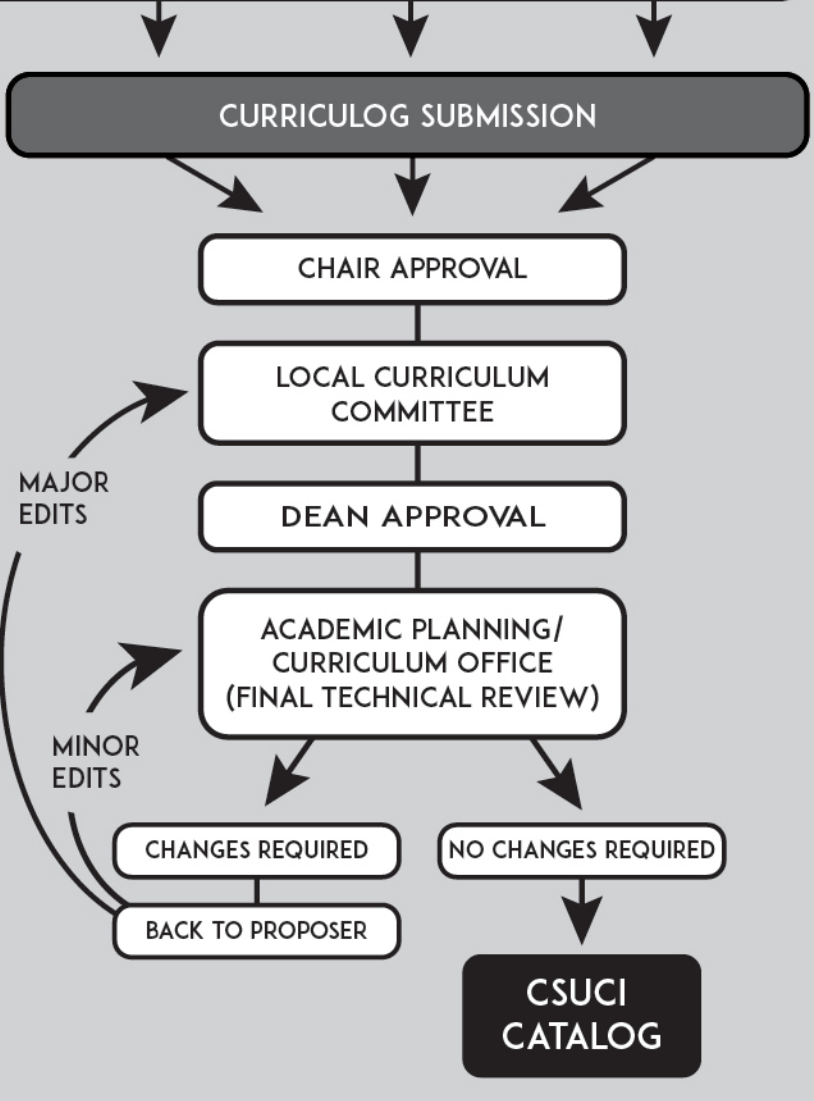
CURRICULOG SUBMISSION

CHAIR APPROVAL

LOCAL CURRICULUM COMMITTEE

MAJOR EDITS

DEAN APPROVAL

ACADEMIC PLANNING/ CURRICULUM OFFICE (FINAL TECHNICAL REVIEW)

MINOR EDITS

CHANGES REQUIRED

NO CHANGES REQUIRED

BACK TO PROPOSER

CSUCI CATALOG